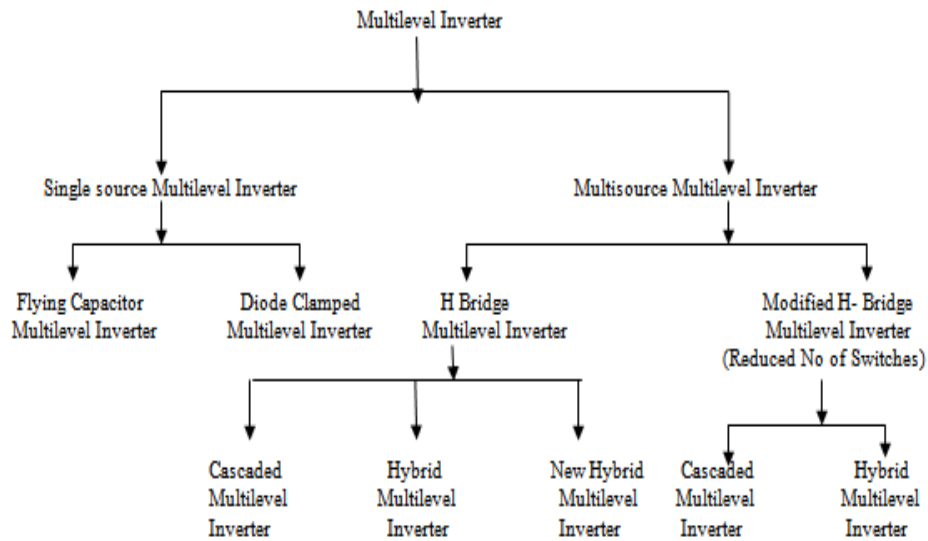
Multilevel Inverter

Single source Multilevel Inverter

Multisource Multilevel Inverter

Flying Capacitor Multilevel Inverter

Diode Clamped Multilevel Inverter

H Bridge Multilevel Inverter

Modified H- Bridge Multilevel Inverter (Reduced No of Switches)

Cascaded Multilevel Inverter

Hybrid Multilevel Inverter

New Hybrid Multilevel Inverter

Cascaded Multilevel Inverter

Hybrid Multilevel Inverter